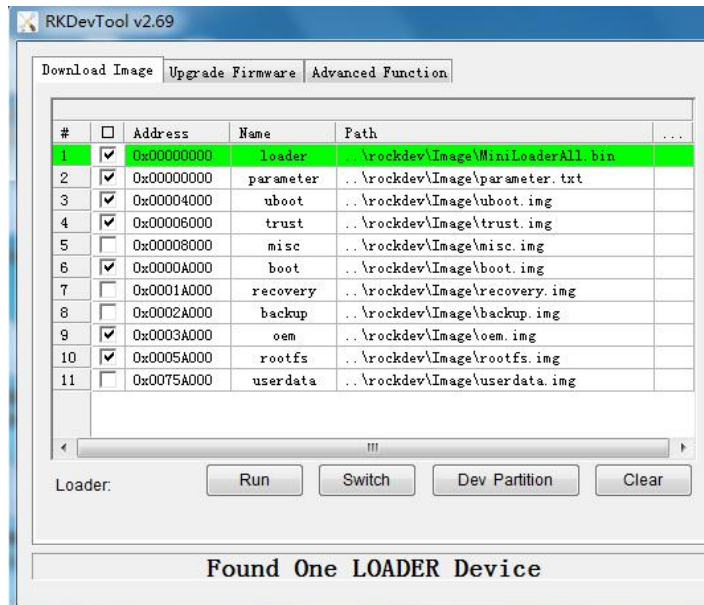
RKDevTool v2.69

Download Image | Upgrade Firmware | Advanced Function

| # | ☐ | Address | Name | Path | ... |
|---|---|---|---|---|---|
| 1 | ☑ | 0x00000000 | loader | ..\rockdev\Image\MiniLoaderAll.bin | |
| 2 | ☑ | 0x00000000 | parameter | ..\rockdev\Image\parameter.txt | |
| 3 | ☑ | 0x00004000 | uboot | ..\rockdev\Image\uboot.img | |
| 4 | ☑ | 0x00006000 | trust | ..\rockdev\Image\trust.img | |
| 5 | ☐ | 0x00008000 | misc | ..\rockdev\Image\misc.img | |
| 6 | ☑ | 0x0000A000 | boot | ..\rockdev\Image\boot.img | |
| 7 | ☐ | 0x0001A000 | recovery | ..\rockdev\Image\recovery.img | |
| 8 | ☐ | 0x0002A000 | backup | ..\rockdev\Image\backup.img | |
| 9 | ☑ | 0x0003A000 | oem | ..\rockdev\Image\oem.img | |
| 10 | ☑ | 0x0005A000 | rootfs | ..\rockdev\Image\rootfs.img | |
| 11 | ☐ | 0x0075A000 | userdata | ..\rockdev\Image\userdata.img | |

Loader: Run Switch Dev Partition Clear

Found One LOADER Device